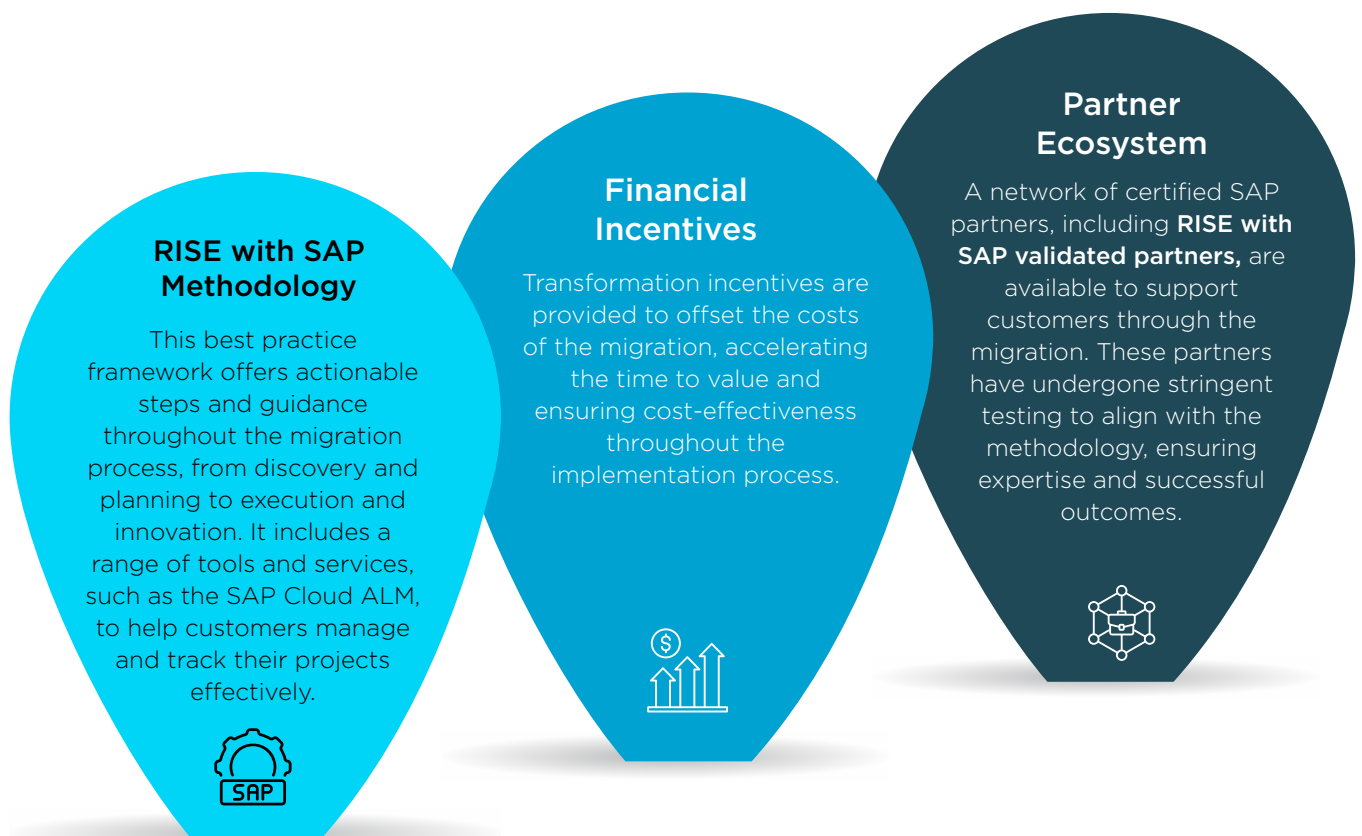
RISE with SAP Methodology

This best practice framework offers actionable steps and guidance throughout the migration process, from discovery and planning to execution and innovation. It includes a range of tools and services, such as the SAP Cloud ALM, to help customers manage and track their projects effectively.

SAP

Financial Incentives

Transformation incentives are provided to offset the costs of the migration, accelerating the time to value and ensuring cost-effectiveness throughout the implementation process.

Partner Ecosystem

A network of certified SAP partners, including **RISE with SAP validated partners,** are available to support customers through the migration. These partners have undergone stringent testing to align with the methodology, ensuring expertise and successful outcomes.